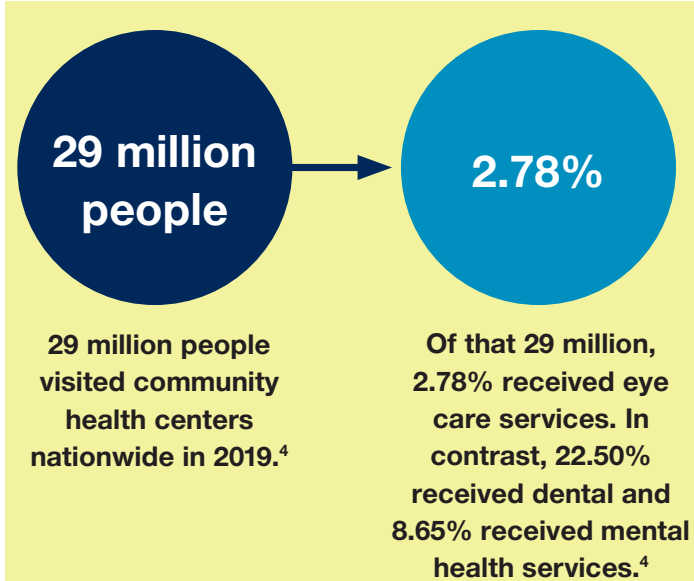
29 million people

2.78%

29 million people visited community health centers nationwide in 2019.$^4$

Of that 29 million, 2.78% received eye care services. In contrast, 22.50% received dental and 8.65% received mental health services.$^4$